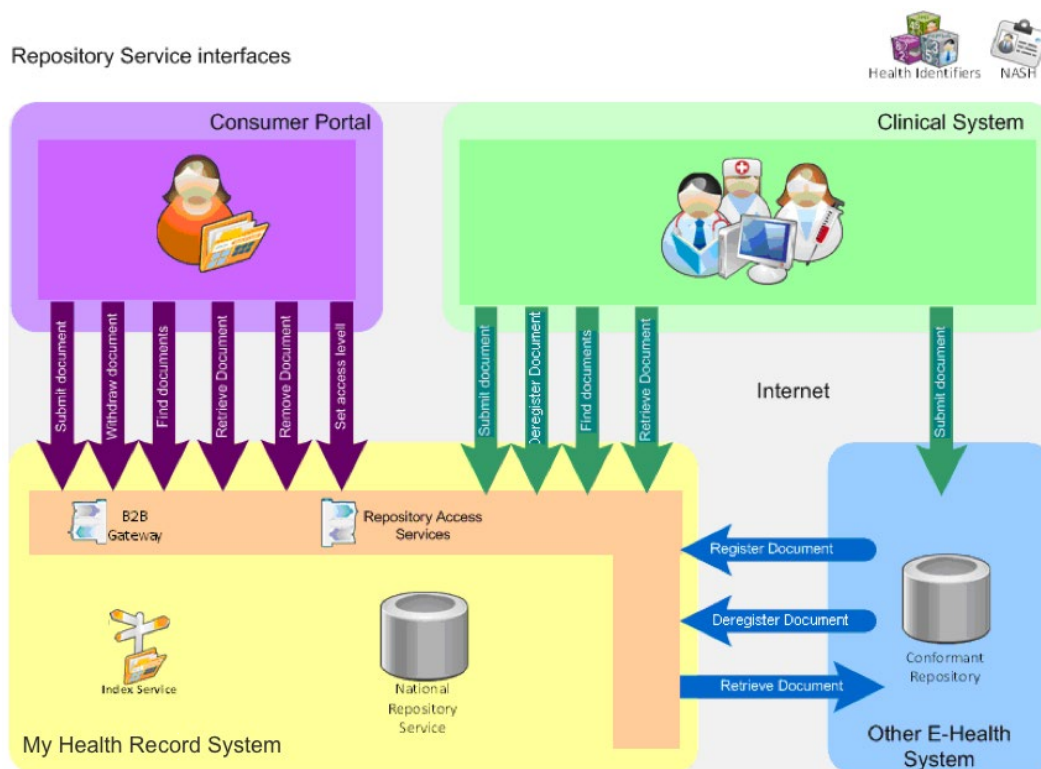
Repository Service interfaces

Health Identifiers

NASH

Consumer Portal

Clinical System

Submit document

Withdraw document

Find documents

Retrieve Document

Remove Document

Set access levell

Submit document

Deregister Document

Find documents

Retrieve Document

Internet

Submit document

B2B Gateway

Repository Access Services

Register Document

Deregister Document

Retrieve Document

Index Service

National Repository Service

Conformant Repository

My Health Record System

Other E-Health System